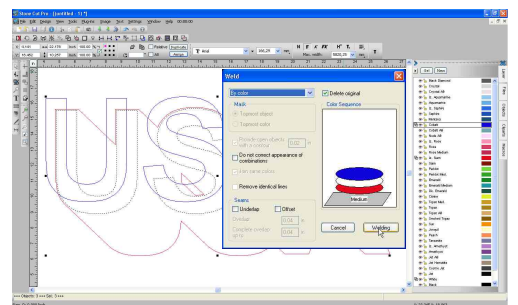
Stone Cut Pro - [Untitled - 1 *]

File Edit Image View Tools Plugins Visuals Text Settings Window Help

Weld

By color

Delete original

Mask

Topmost object

Topmost color

Color Sequence

Do not correct appearance of combinations

Join same colors

Remove identical lines

Seams

Underlap

Offset

Medium

Cancel

Welding

Ariel

Layer

Files

Objects

Tapes

Buttons

Black Diamond

Crystal

Crystal AB

Lt. Aquamarine

Aquamarine

Lt. Saphire

Saphire

Montana

Cobalt

Cobalt AB

Tanzanite

Lt. Rose

Rose

Rose Medium

Lt. Siam

Siam

Padpar

Peridot

Emerald

Emerald Medium

Olivine

Topaz

Topaz AB

Jonquil

Peach

Amethyst

Jet

Jet AB

Jet Hematite

White

Black

Objects: 3

US